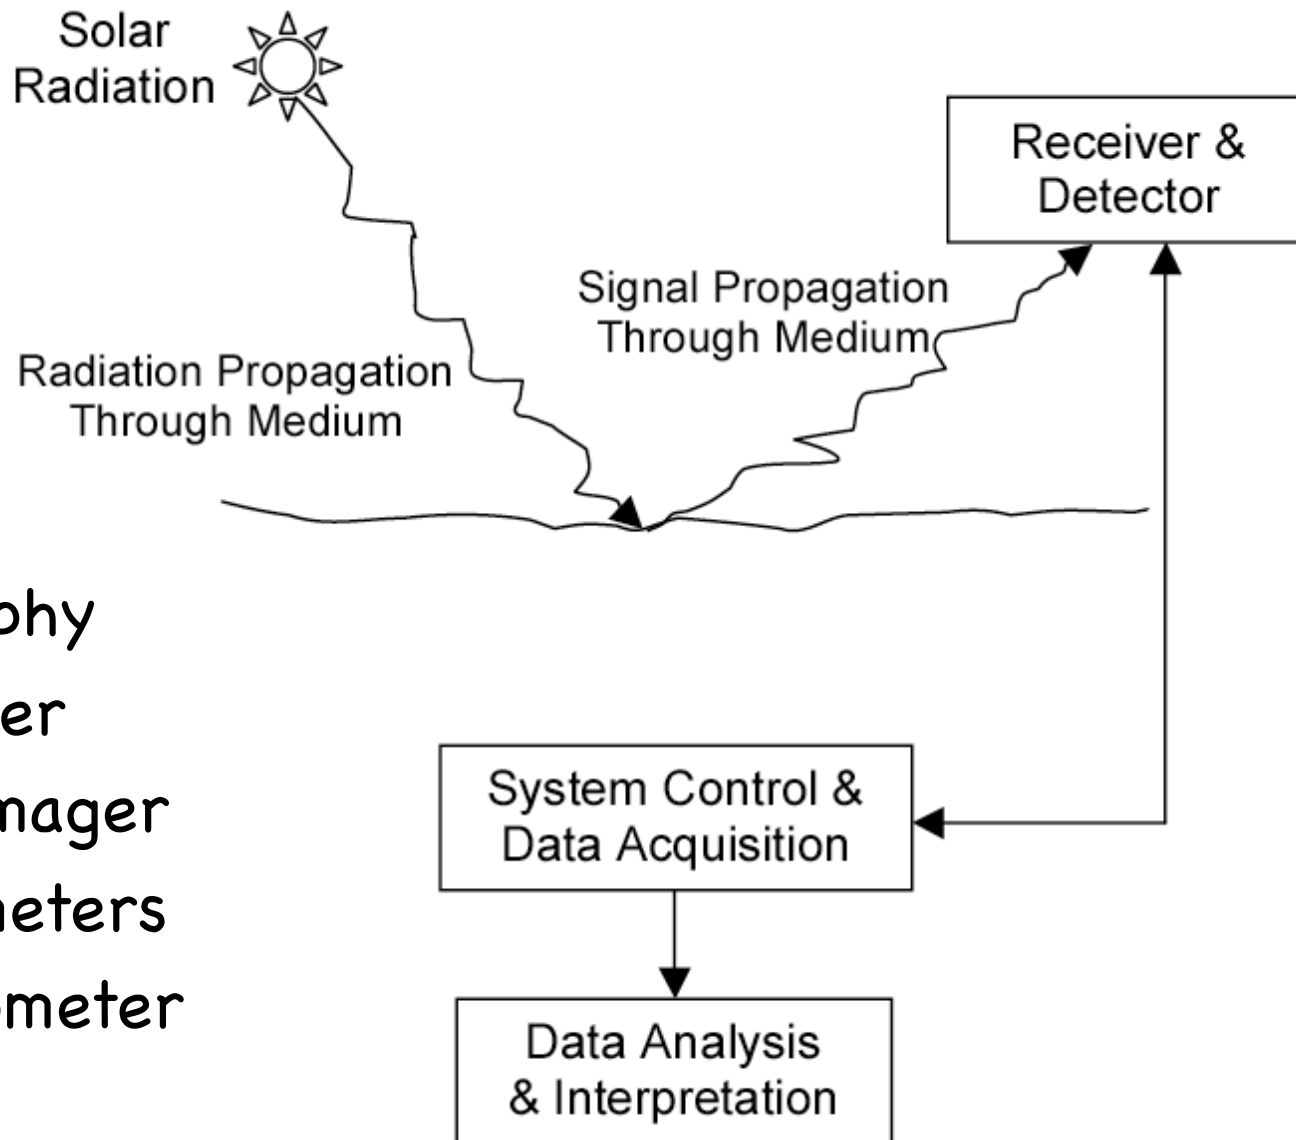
Solar Radiation

Receiver & Detector

Signal Propagation Through Medium

Radiation Propagation Through Medium

phy
er
mager
neters
ometer

System Control & Data Acquisition

Data Analysis & Interpretation